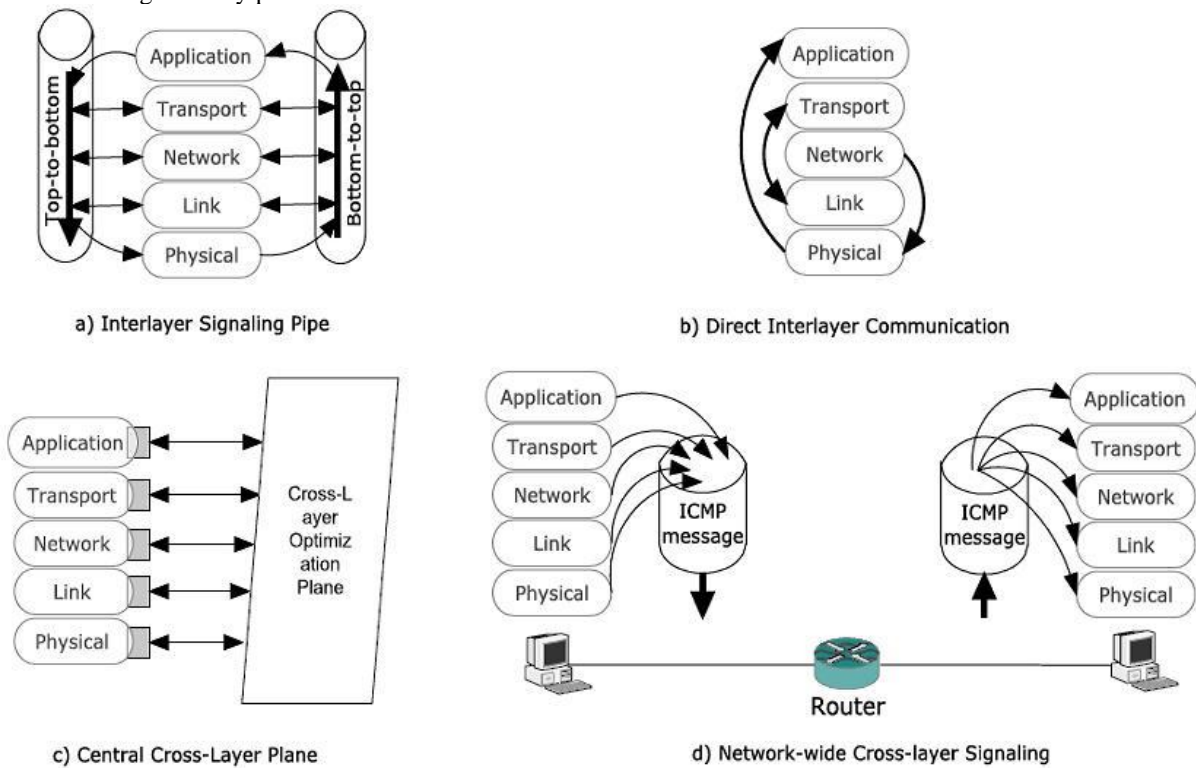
Top-to-bottom

Application

Transport

Network

Link

Physical

Bottom-to-top

a) Interlayer Signaling Pipe

Application

Transport

Network

Link

Physical

b) Direct Interlayer Communication

Application

Transport

Network

Link

Physical

Cross-L ayer Optimiz ation Plane

c) Central Cross-Layer Plane

Application

Transport

Network

Link

Physical

ICMP message

ICMP message

Application

Transport

Network

Link

Physical

Router

d) Network-wide Cross-layer Signaling